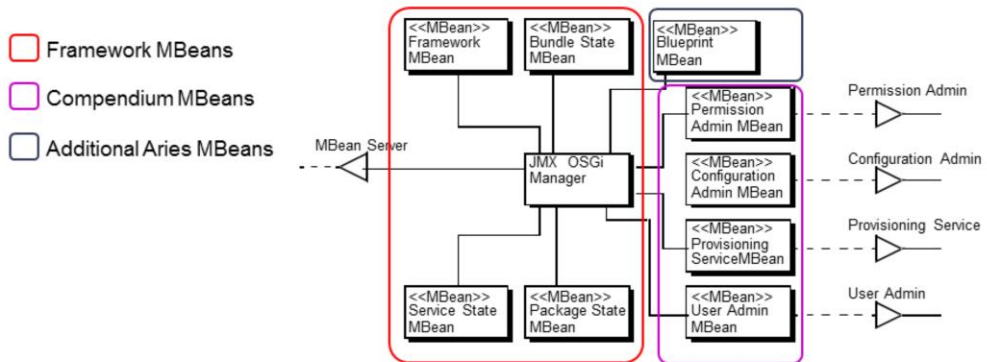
Framework MBeans

Compendium MBeans

Additional Aries MBeans

MBean Server

<<MBean>>
Framework
MBean

<<MBean>>
Bundle State
MBean

<<MBean>>
Blueprint
MBean

JMX OSGi
Manager

<<MBean>>
Permission
Admin MBean

<<MBean>>
Configuration
Admin MBean

<<MBean>>
Provisioning
ServiceMBean

<<MBean>>
User Admin
MBean

<<MBean>>
Service State
MBean

<<MBean>>
Package State
MBean

Permission Admin

Configuration Admin

Provisioning Service

User Admin